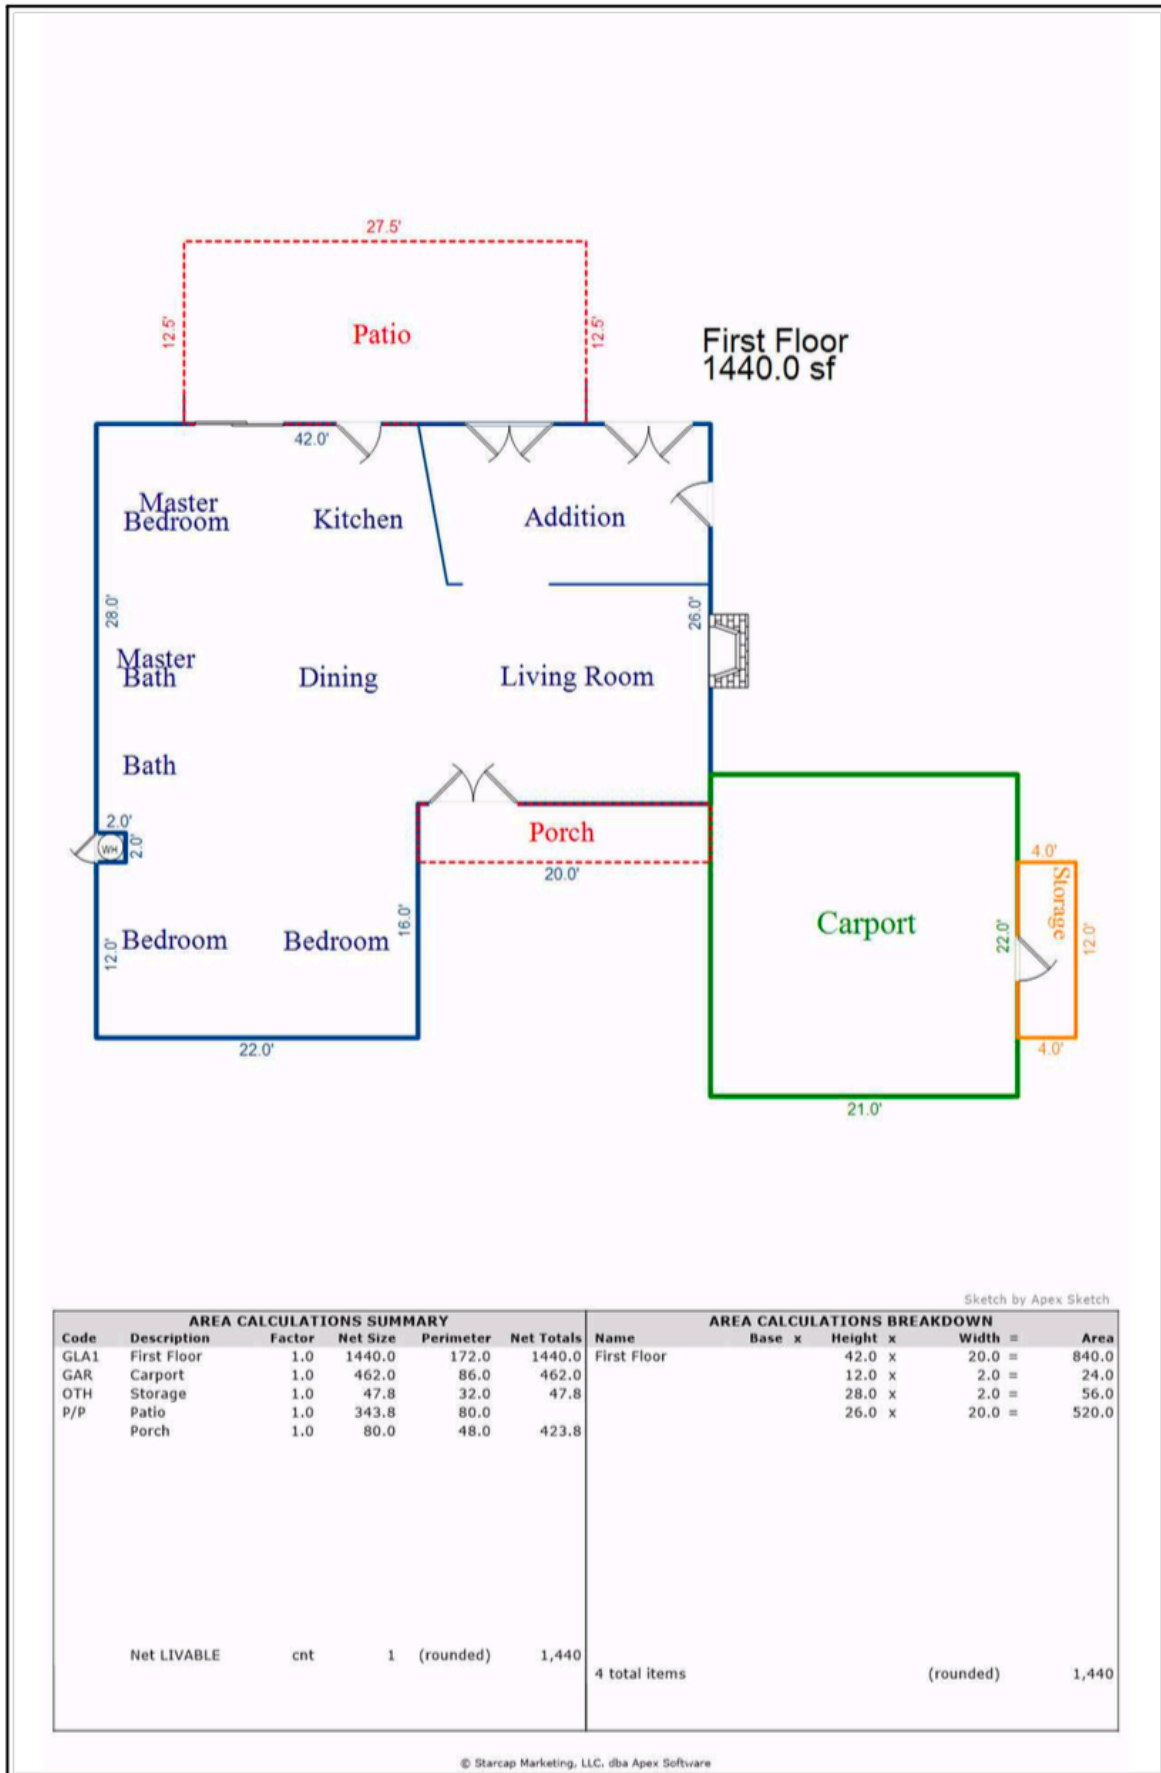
27.5'

12.5'

Patio

12.5'

First Floor
1440.0 sf

42.0'

Master Bedroom

Kitchen

Addition

28.0'

26.0'

Master Bath

Dining

Living Room

Bath

2.0'

WH

2.0'

Porch

20.0'

4.0'

Storage

Carport

22.0'

12.0'

12.0'

Bedroom

Bedroom

16.0'

4.0'

22.0'

21.0'

Sketch by Apex Sketch

| AREA CALCULATIONS SUMMARY | | | | | |
|---|---|---|---|---|---|
| Code | Description | Factor | Net Size | Perimeter | Net Totals |
| GLA1 | First Floor | 1.0 | 1440.0 | 172.0 | 1440.0 |
| GAR | Carport | 1.0 | 462.0 | 86.0 | 462.0 |
| OTH | Storage | 1.0 | 47.8 | 32.0 | 47.8 |
| P/P | Patio | 1.0 | 343.8 | 80.0 | |
| | Porch | 1.0 | 80.0 | 48.0 | 423.8 |
| | Net LIVABLE | cnt | 1 | (rounded) | 1,440 |

| AREA CALCULATIONS BREAKDOWN | | | | |
|---|---|---|---|---|
| Name | Base x | Height x | Width = | Area |
| First Floor | | 42.0 x | 20.0 = | 840.0 |
| | | 12.0 x | 2.0 = | 24.0 |
| | | 28.0 x | 2.0 = | 56.0 |
| | | 26.0 x | 20.0 = | 520.0 |
| 4 total items | | | (rounded) | 1,440 |

© Starcap Marketing, LLC, dba Apex Software